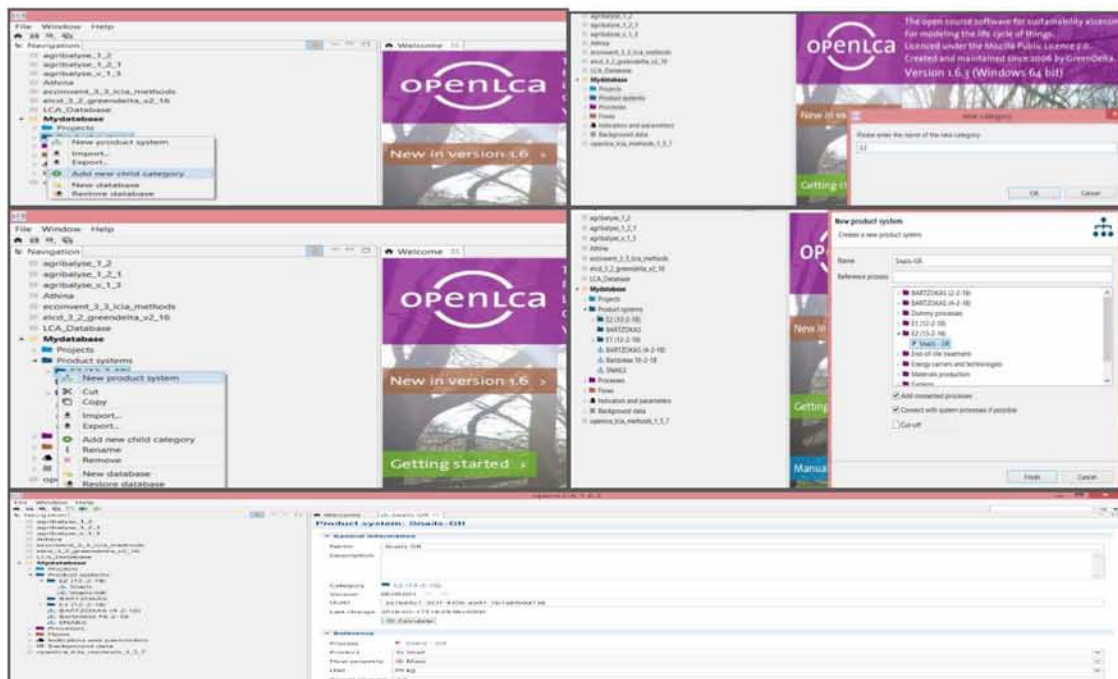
File Window Help
Navigation
agribalyse_1_2
agribalyse_1_2_1
agribalyse_v_1_3
Athina
ecoinvent_3_3_lcia_methods
elcd_3_2_greendelta_v2_16
LCA_Database
Mydatabase
Projects
New product system
Import...
Export...
Add new child category
New database
Restore database
Welcome
openLCA
New in version 1.6 >

agribalyse_1_2
agribalyse_1_2_1
agribalyse_v_1_3
Athina
ecoinvent_3_3_lcia_methods
elcd_3_2_greendelta_v2_16
LCA_Database
Mydatabase
Projects
Product systems
Processes
Flows
Indicators and parameters
Background data
openlca_lcia_methods_1_5_7
openLCA
The open source software for sustainability assessment
For modeling the life cycle of things.
Licenced under the Mozilla Public Licence 2.0.
Created and maintained since 2006 by GreenDelta.
Version 1.6.3 (Windows 64 bit)
New category
Please enter the name of the new category
E2
OK Cancel
New in ve
Getting st

File Window Help
Navigation
agribalyse_1_2
agribalyse_1_2_1
agribalyse_v_1_3
Athina
ecoinvent_3_3_lcia_methods
elcd_3_2_greendelta_v2_16
LCA_Database
Mydatabase
Projects
Product systems
New product system
Cut
Copy
Import...
Export...
Add new child category
Rename
Remove
New database
Restore database
Welcome
openLCA
New in version 1.6 >
Getting started >

agribalyse_1_2
agribalyse_1_2_1
agribalyse_v_1_3
Athina
ecoinvent_3_3_lcia_methods
elcd_3_2_greendelta_v2_16
LCA_Database
Mydatabase
Projects
Product systems
E2 (13-2-18)
BARTZOKAS
E1 (12-2-18)
BARTZOKAS (4-2-18)
Bartzokas 16-2-18
SNAILS
Processes
Flows
Indicators and parameters
Background data
openlca_lcia_methods_1_5_7
New product system
Create a new product system
Name Snails-GR
Reference process
BARTZOKAS (2-2-18)
BARTZOKAS (4-2-18)
Dummy processes
E1 (12-2-18)
E2 (13-2-18)
Snails - GR
End-of-life treatment
Energy carriers and technologies
Materials production
Systems
Add connected processes
Connect with system processes if possible
Cut-off
Finish Cancel
New in
Getting
Manua

File Window Help
Navigation
Welcome
Product system: Snails-GR
General information
Name Snails-GR
Description
Category E2 (13-2-18)
Version
UUID
Last change
Calculate
Reference
Process Snails - GR
Product
Flow property Mass
Unit kg